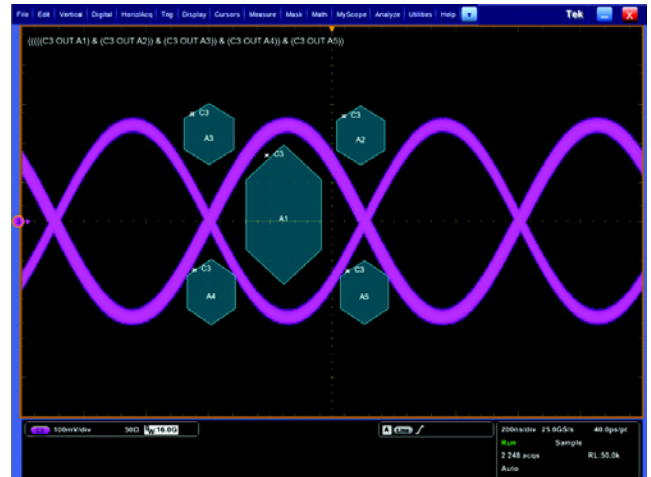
File Edit Vertical Digital Horiz/Acq Trig Display Cursors Measure Mask Math MyScope Analyze Utilities Help

Tek

((((C3 OUT A1) & (C3 OUT A2)) & (C3 OUT A3)) & (C3 OUT A4)) & (C3 OUT A5))

C3
A3

C3
A2

C3
A1

C3
A4

C3
A5

C3 100mV/div 50Ω $B_W$:16.0G

A Line

200ns/div 25.0GS/s 40.0ps/pt
Run Sample
2 248 acqs RL:50.0k
Auto